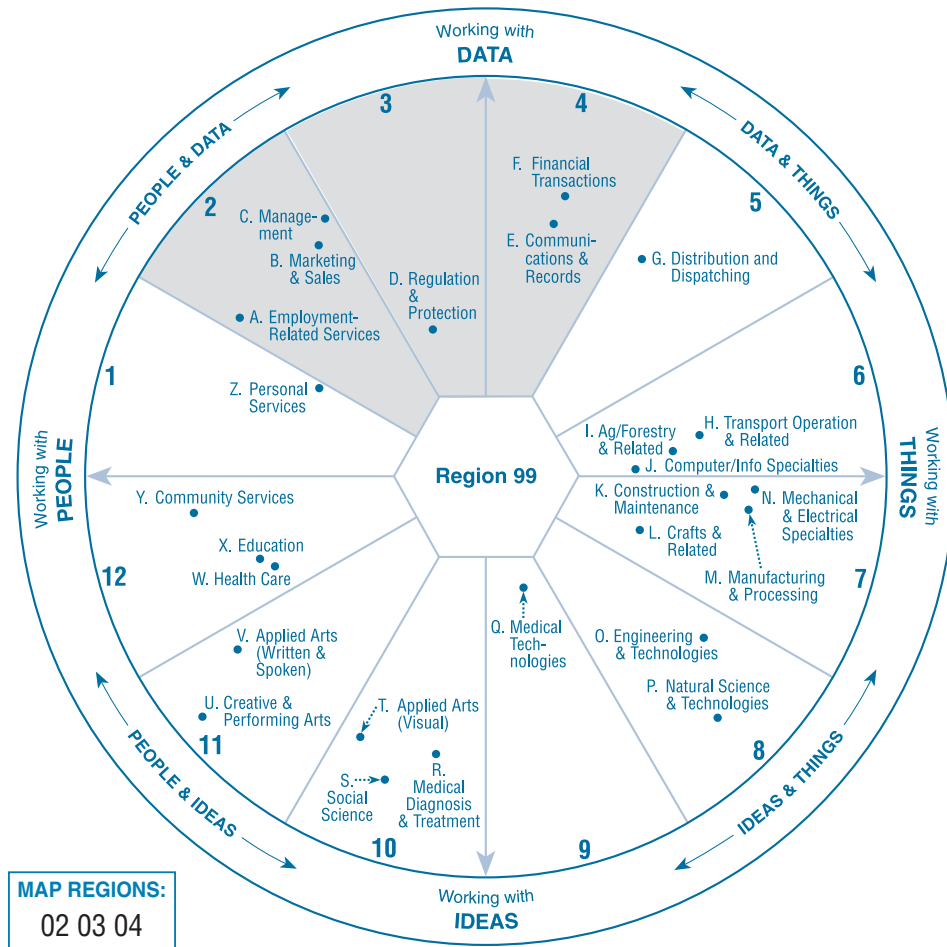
Working with
DATA

PEOPLE & DATA

DATA & THINGS

3

4

2

5

C. Management

B. Marketing & Sales

A. Employment-Related Services

D. Regulation & Protection

F. Financial Transactions

E. Communications & Records

G. Distribution and Dispatching

1

6

Z. Personal Services

I. Ag/Forestry & Related

H. Transport Operation & Related

J. Computer/Info Specialties

Working with
PEOPLE

Region 99

Working with
THINGS

Y. Community Services

K. Construction & Maintenance

N. Mechanical & Electrical Specialties

L. Crafts & Related

X. Education

W. Health Care

12

M. Manufacturing & Processing

7

V. Applied Arts (Written & Spoken)

Q. Medical Technologies

O. Engineering & Technologies

P. Natural Science & Technologies

U. Creative & Performing Arts

11

T. Applied Arts (Visual)

8

PEOPLE & IDEAS

IDEAS & THINGS

S. Social Science

R. Medical Diagnosis & Treatment

10

9

Working with
IDEAS

MAP REGIONS:
02 03 04